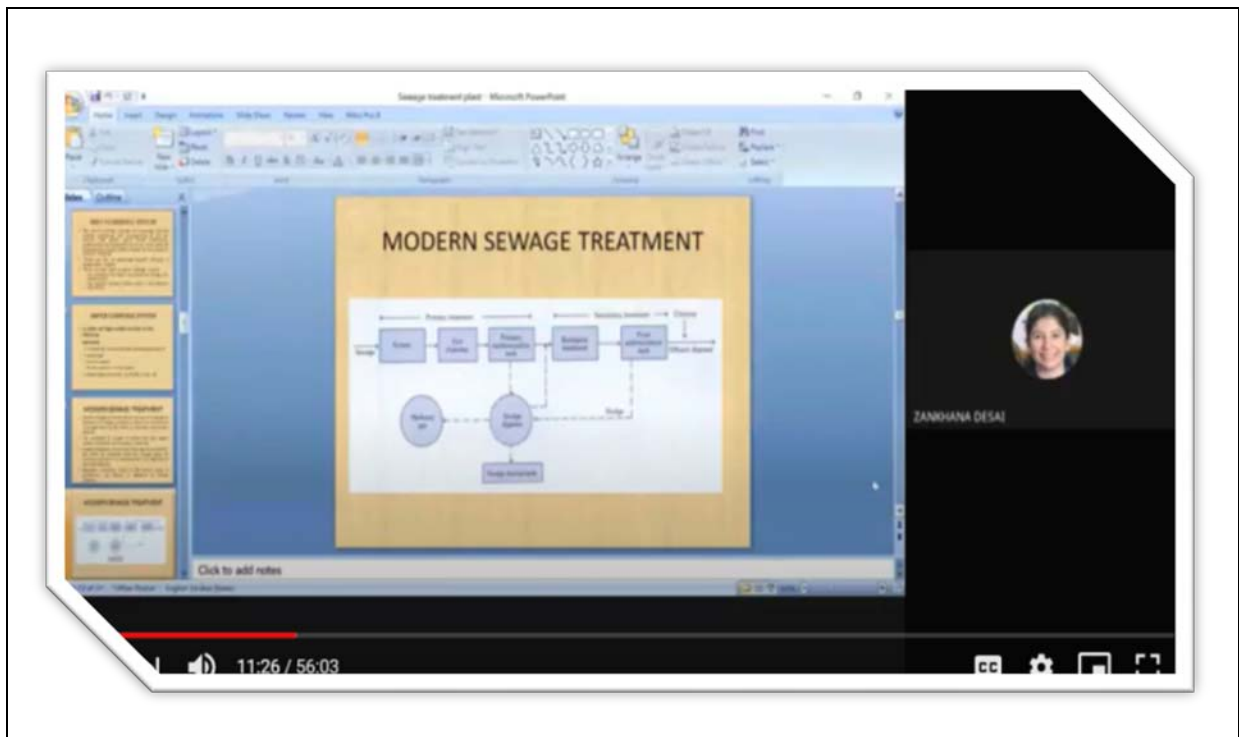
Sewage treatment plant - Microsoft PowerPoint

MODERN SEWAGE TREATMENT

Primary treatment
Secondary treatment
Chlorine
Sewage
Screen
Grit chamber
Primary sedimentation tank
Biological treatment
Final sedimentation tank
Effluent disposal
Methane gas
Sludge digester
Sludge
Sludge dewatering

Click to add notes

ZANKHANA DESAI

11:26 / 56:03